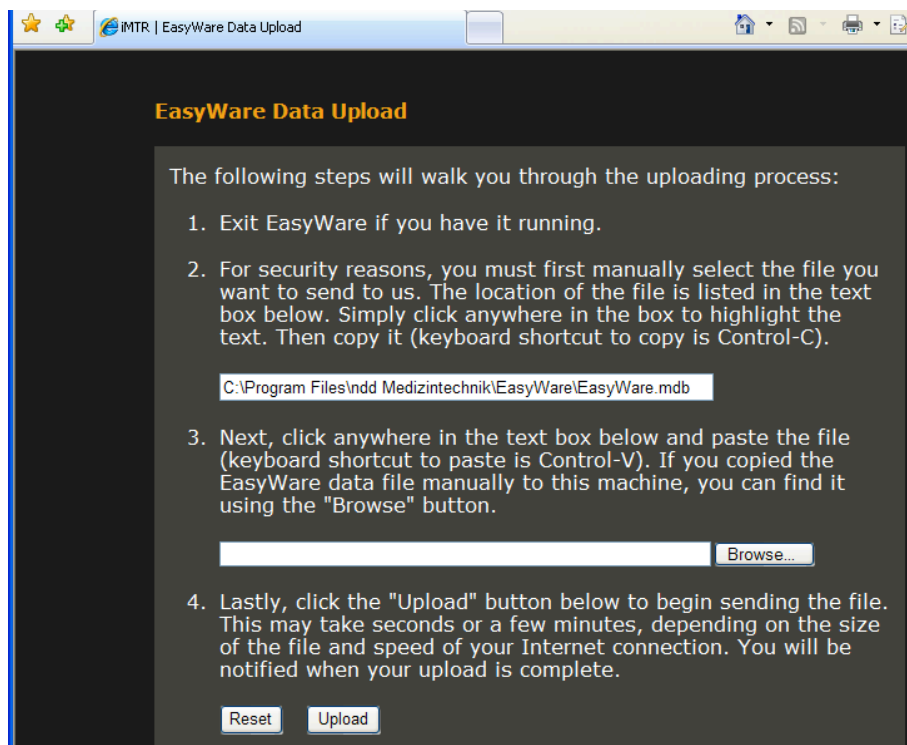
iMTR | EasyWare Data Upload

EasyWare Data Upload

The following steps will walk you through the uploading process:

1. Exit EasyWare if you have it running.

2. For security reasons, you must first manually select the file you want to send to us. The location of the file is listed in the text box below. Simply click anywhere in the box to highlight the text. Then copy it (keyboard shortcut to copy is Control-C).

C:\Program Files\ndd Medizintechnik\EasyWare\EasyWare.mdb

3. Next, click anywhere in the text box below and paste the file (keyboard shortcut to paste is Control-V). If you copied the EasyWare data file manually to this machine, you can find it using the "Browse" button.

Browse...

4. Lastly, click the "Upload" button below to begin sending the file. This may take seconds or a few minutes, depending on the size of the file and speed of your Internet connection. You will be notified when your upload is complete.

Reset Upload